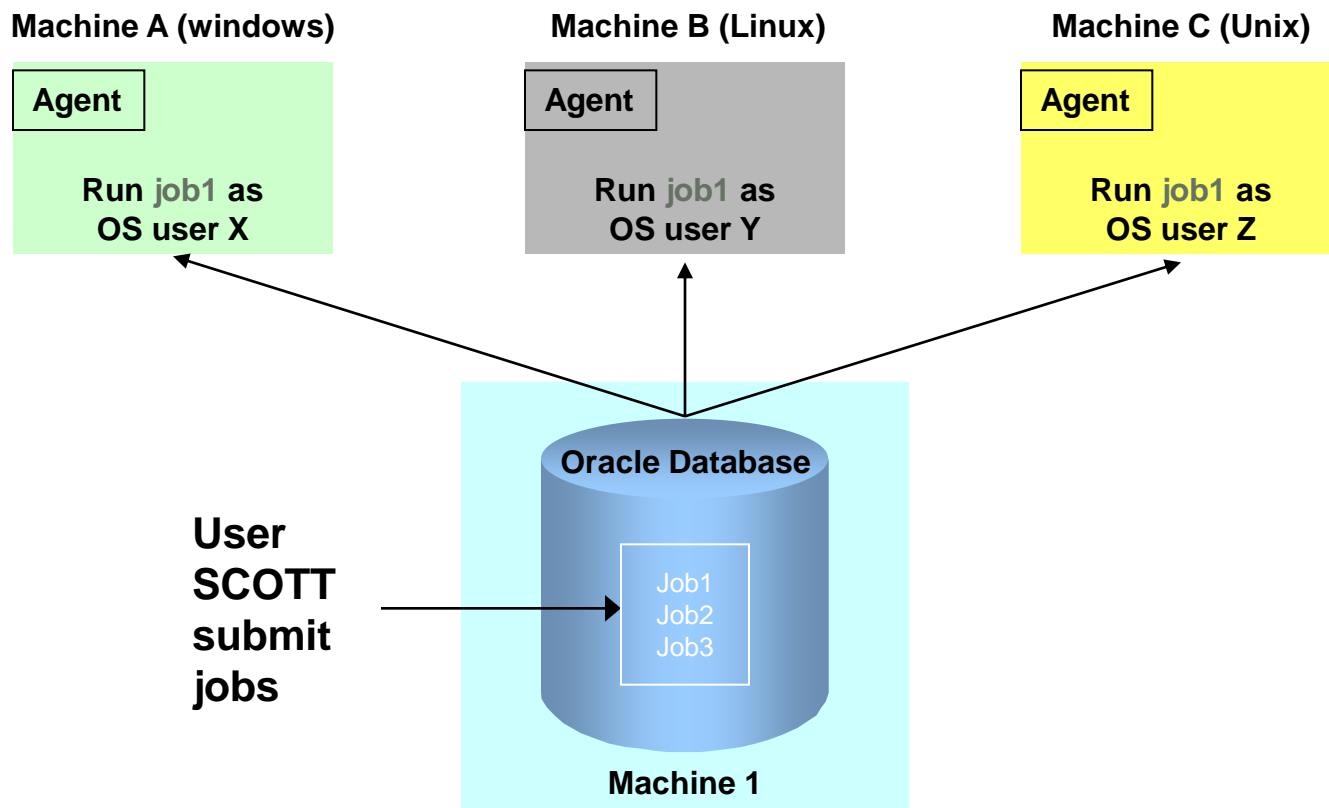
Machine A (windows)

Agent

Run job1 as OS user X

Machine B (Linux)

Agent

Run job1 as OS user Y

Machine C (Unix)

Agent

Run job1 as OS user Z

Oracle Database

Job1
Job2
Job3

User SCOTT submit jobs

Machine 1